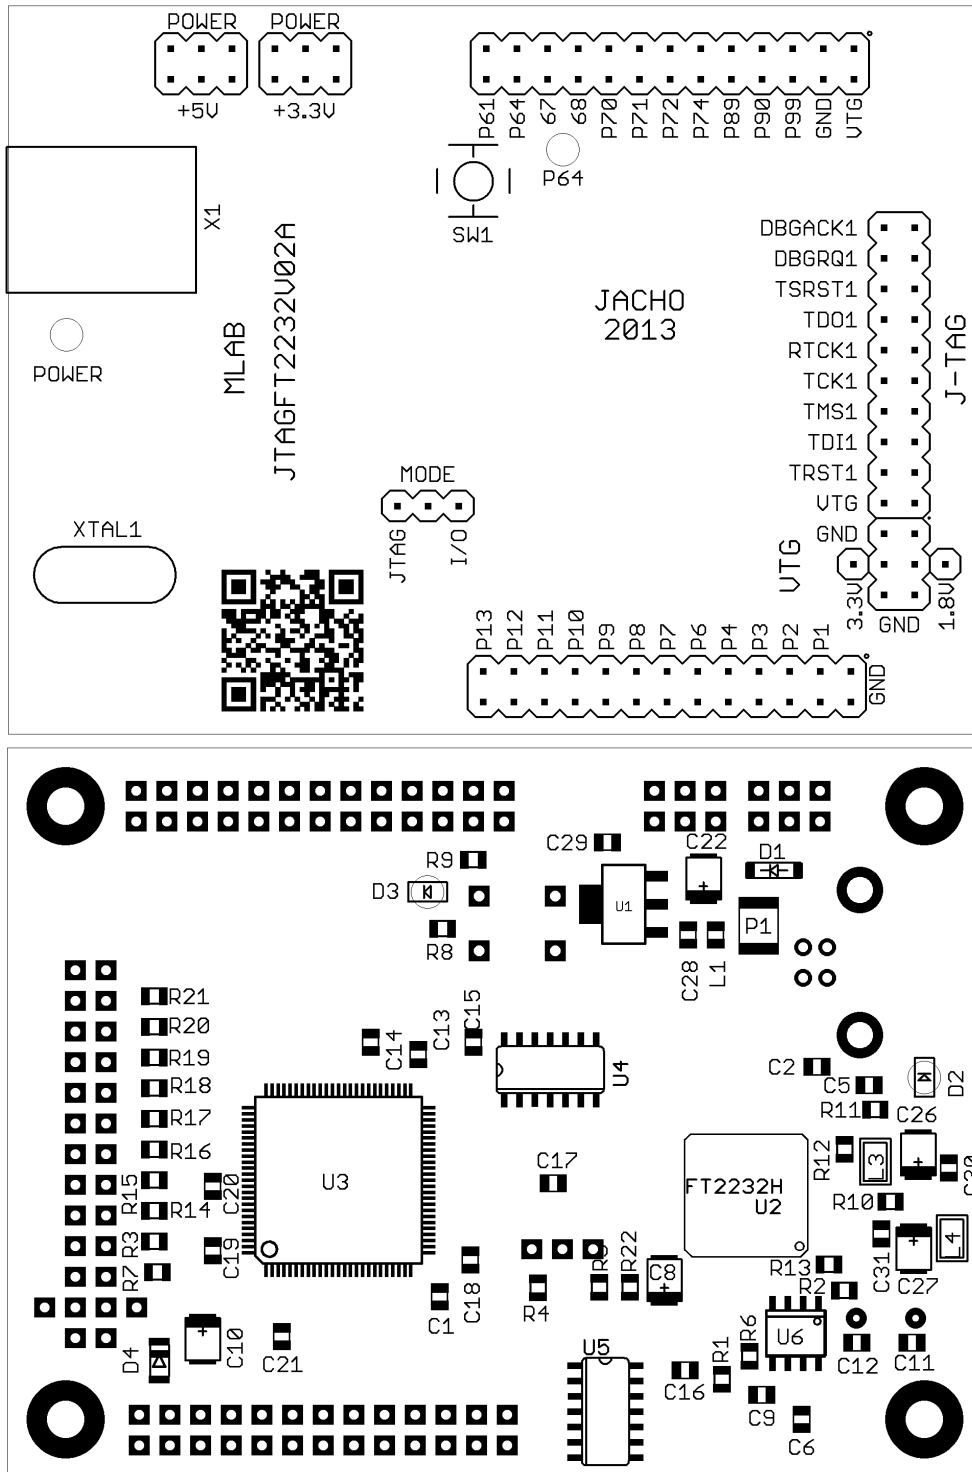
POWER POWER
+5V +3.3V
P61 P64 67 68 P70 P71 P72 P74 P89 P90 P99 GND VTG
P64
SW1
X1
MLAB
JTAGFT2232V02A
POWER
JACHO
2013
DBGACK1
DBGRQ1
TSRST1
TDO1
RTCK1
TCK1
TMS1
TDI1
TRST1
VTG
GND
J-TAG
MODE
JTAG I/O
XTAL1
VTG
3.3V GND 1.8V
P13 P12 P11 P10 P9 P8 P7 P6 P4 P3 P2 P1
GND

C29 C22 D1
R9
D3
U1
P1
R8
C28 L1
R21
R20
R19
R18
R17
R16
R15 R14
C20
R3
C19
R7
C14 C13 C15
U4
U3
C2
C5
D2
R11 C26
R12
3
C17
FT2232H
U2
R10
C31 C27
4
R13
R2
C18
C1
R4
R5 R22
C8
D4
C10
C21
U5
R1 R6
U6
C12 C11
C16
C9
C6